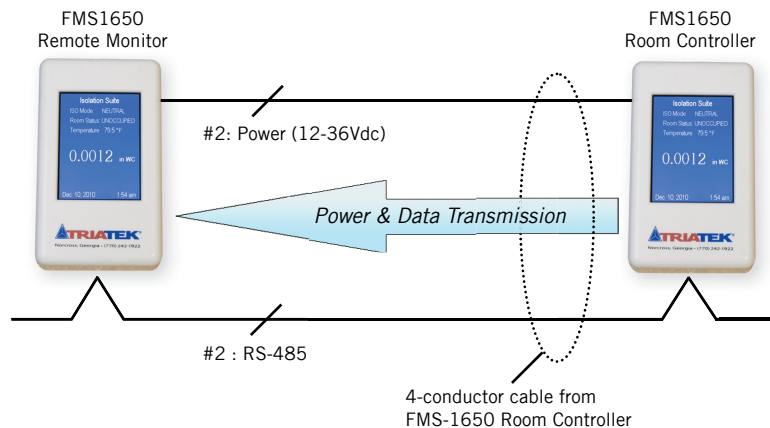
FMS1650
Remote Monitor

Isolation Suite
ISO Mode NEUTRAL
Room Status UNOCCUPIED
Temperature 79.5 °F
0.0012 in WC
Dec 10, 2010 1:54 am
TRIATEK
Norcross, Georgia • (770) 242-1922

FMS1650
Room Controller

Isolation Suite
ISO Mode NEUTRAL
Room Status UNOCCUPIED
Temperature 79.5 °F
0.0012 in WC
Dec 10, 2010 1:54 am
TRIATEK
Norcross, Georgia • (770) 242-1922

#2: Power (12-36Vdc)

Power & Data Transmission

#2 : RS-485

4-conductor cable from FMS-1650 Room Controller